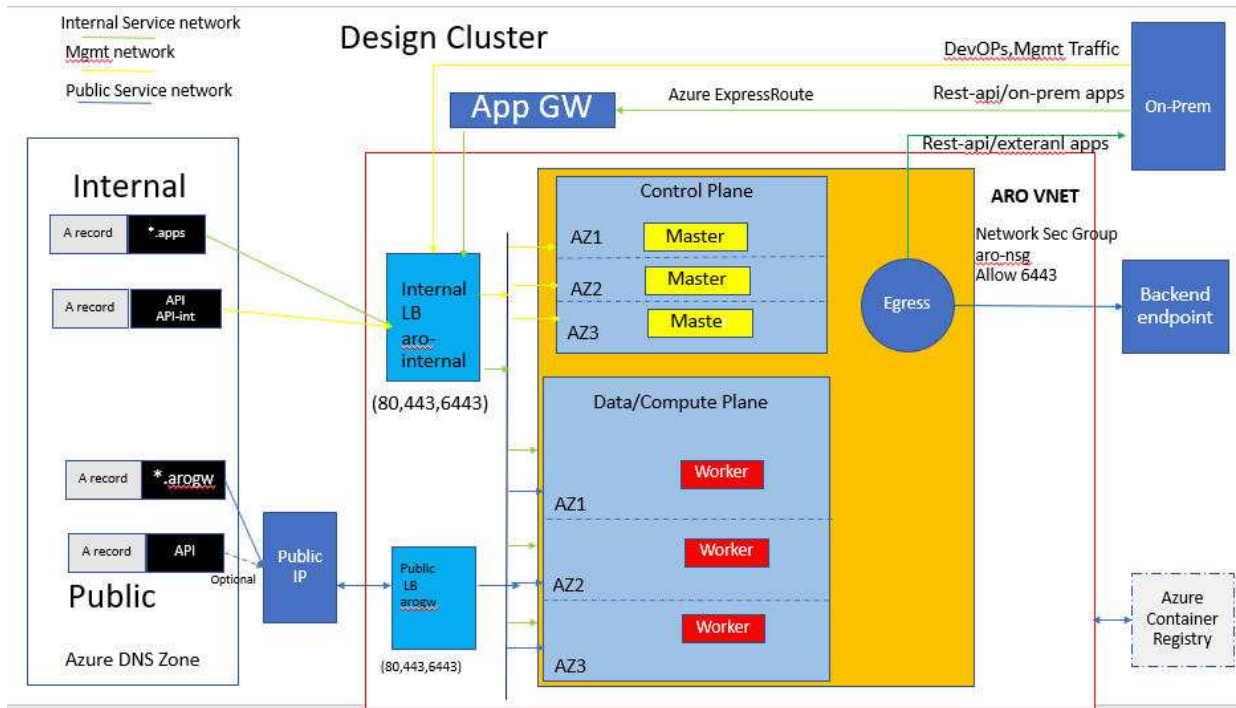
Internal Service network

Mgmt network

Public Service network

Design Cluster

DevOPs,Mgmt Traffic

App GW

Azure ExpressRoute

Rest-api/on-prem apps

On-Prem

Rest-api/exteranl apps

Internal

A record

*.apps

A record

API
API-int

Internal LB aro-internal

(80,443,6443)

Control Plane

AZ1

Master

AZ2

Master

AZ3

Maste

ARO VNET

Network Sec Group
aro-nsg
Allow 6443

Egress

Backend endpoint

Data/Compute Plane

Worker

AZ1

Worker

AZ2

Worker

AZ3

A record

*.arogw

A record

API

Optional

Public IP

Public LB arogw

(80,443,6443)

Public

Azure DNS Zone

Azure Container Registry